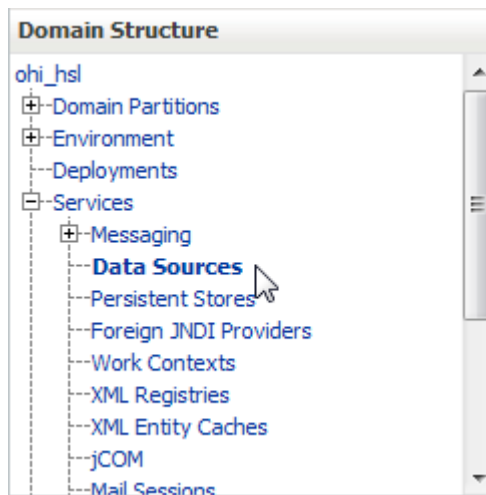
Domain Structure

ohi_hsl
Domain Partitions
Environment
Deployments
Services
Messaging
Data Sources
Persistent Stores
Foreign JNDI Providers
Work Contexts
XML Registries
XML Entity Caches
jCOM
Mail Sessions